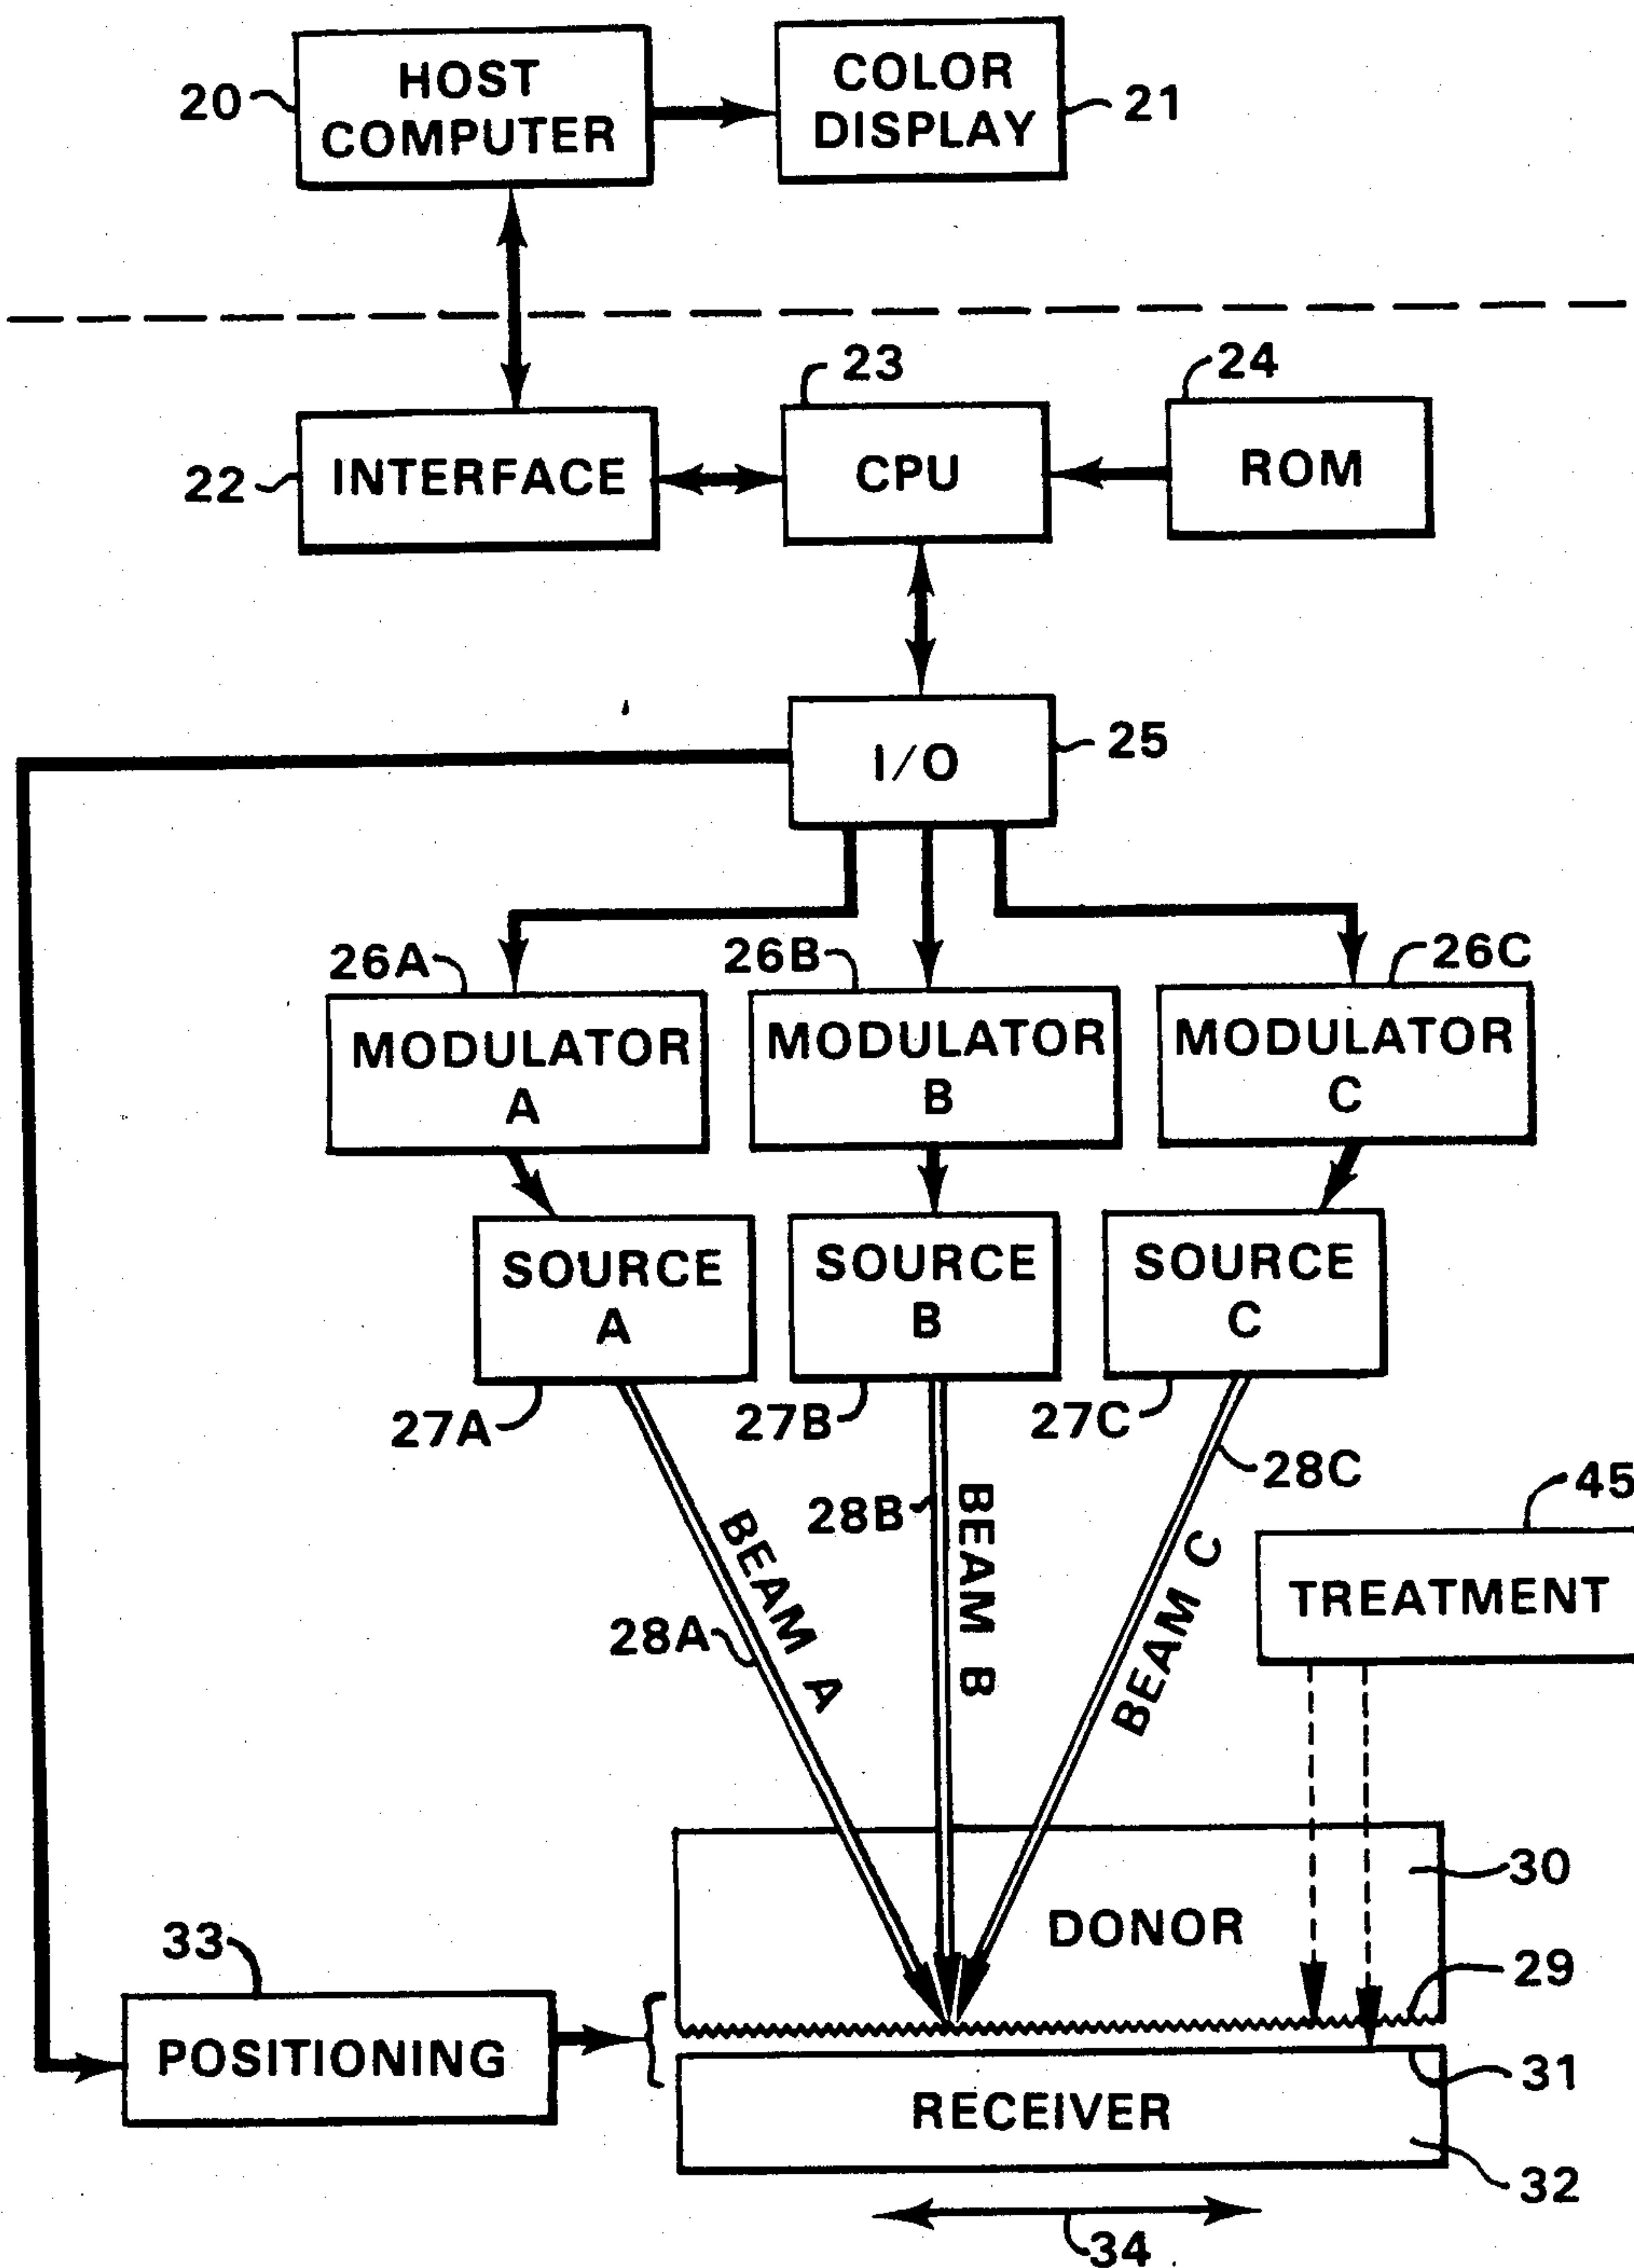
20 HOST COMPUTER

COLOR DISPLAY 21

23

24

22 INTERFACE

CPU

ROM

I/O 25

26A

26B

26C

MODULATOR A

MODULATOR B

MODULATOR C

SOURCE A

SOURCE B

SOURCE C

27A

27B

27C

28C

45

28B

BEAM A

BEAM B

BEAM C

TREATMENT

28A

30

DONOR

33

29

POSITIONING

31

RECEIVER

32

34